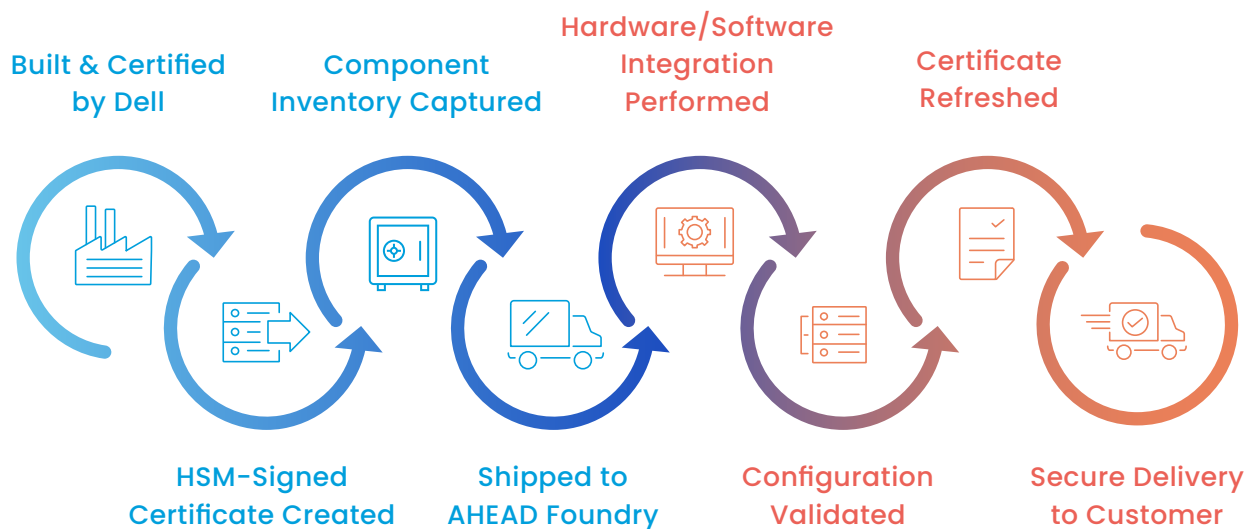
Built & Certified by Dell

Component Inventory Captured

Hardware/Software Integration Performed

Certificate Refreshed

HSM-Signed Certificate Created

Shipped to AHEAD Foundry

Configuration Validated

Secure Delivery to Customer